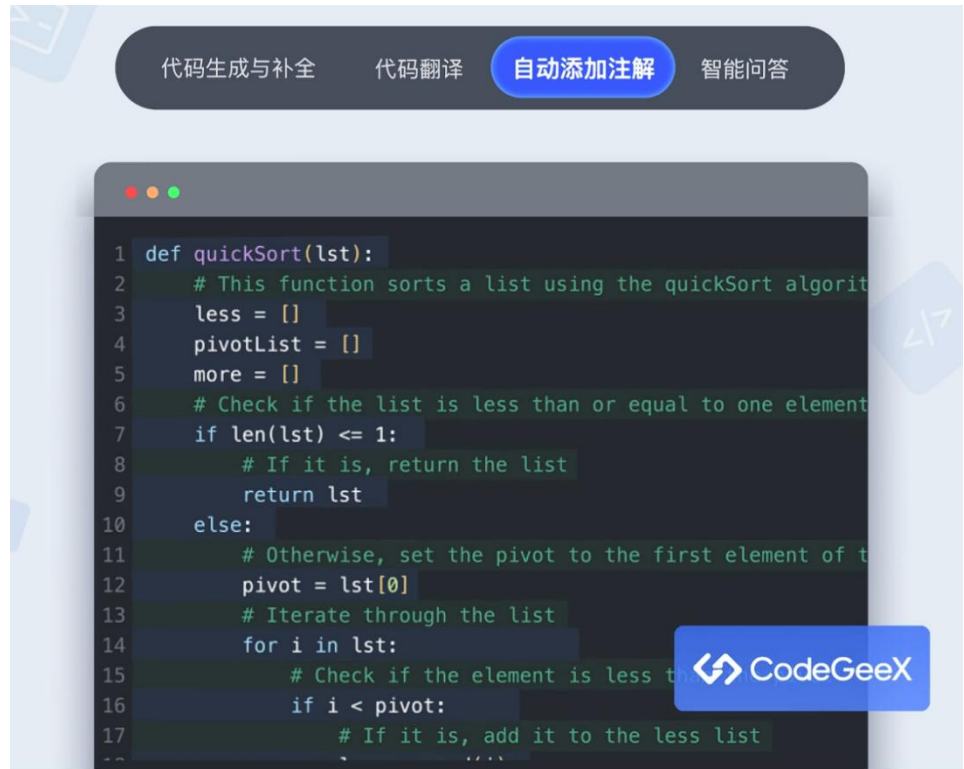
代码生成与补全 代码翻译 自动添加注解 智能问答

1 def quickSort(lst):
2     # This function sorts a list using the quickSort algorit
3     less = []
4     pivotList = []
5     more = []
6     # Check if the list is less than or equal to one element
7     if len(lst) <= 1:
8         # If it is, return the list
9         return lst
10    else:
11        # Otherwise, set the pivot to the first element of t
12        pivot = lst[0]
13        # Iterate through the list
14        for i in lst:
15            # Check if the element is less th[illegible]
16            if i < pivot:
17                # If it is, add it to the less list

CodeGeeX